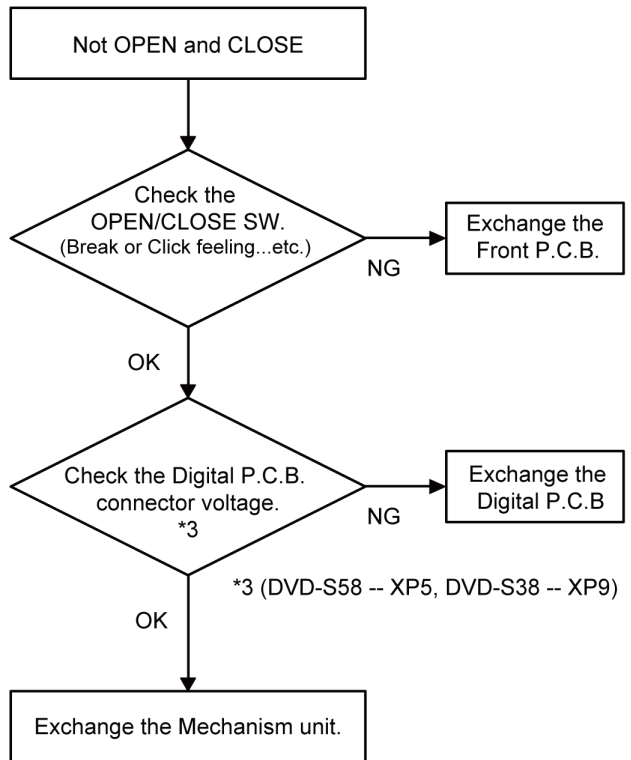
Not OPEN and CLOSE

Check the OPEN/CLOSE SW. (Break or Click feeling...etc.)

NG

Exchange the Front P.C.B.

OK

Check the Digital P.C.B. connector voltage. *3

NG

Exchange the Digital P.C.B

*3 (DVD-S58 -- XP5, DVD-S38 -- XP9)

OK

Exchange the Mechanism unit.